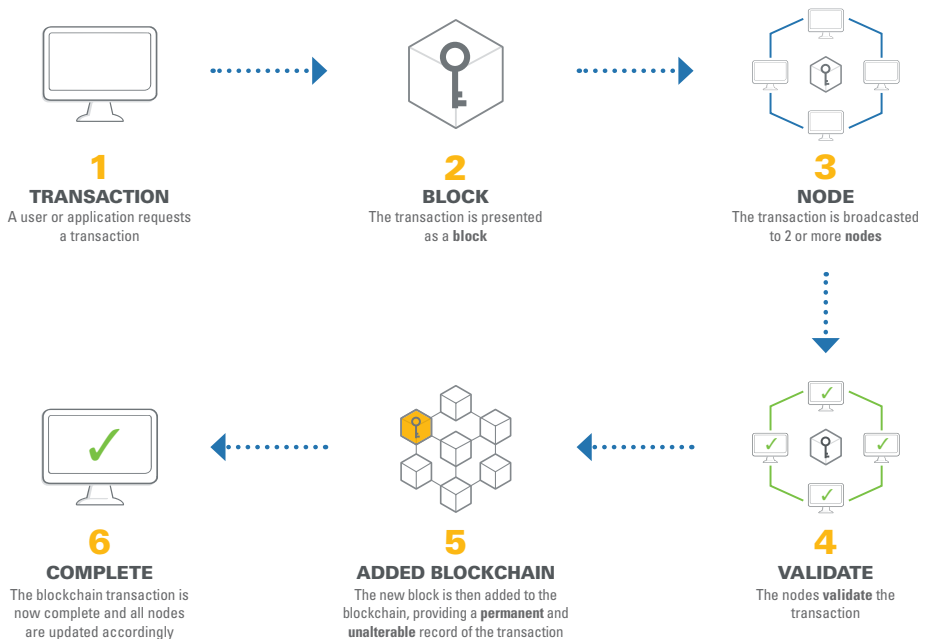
1
TRANSACTION
A user or application requests a transaction

2
BLOCK
The transaction is presented as a **block**

3
NODE
The transaction is broadcasted to 2 or more **nodes**

4
VALIDATE
The nodes **validate** the transaction

5
ADDED BLOCKCHAIN
The new block is then added to the blockchain, providing a **permanent** and **unalterable** record of the transaction

6
COMPLETE
The blockchain transaction is now complete and all nodes are updated accordingly